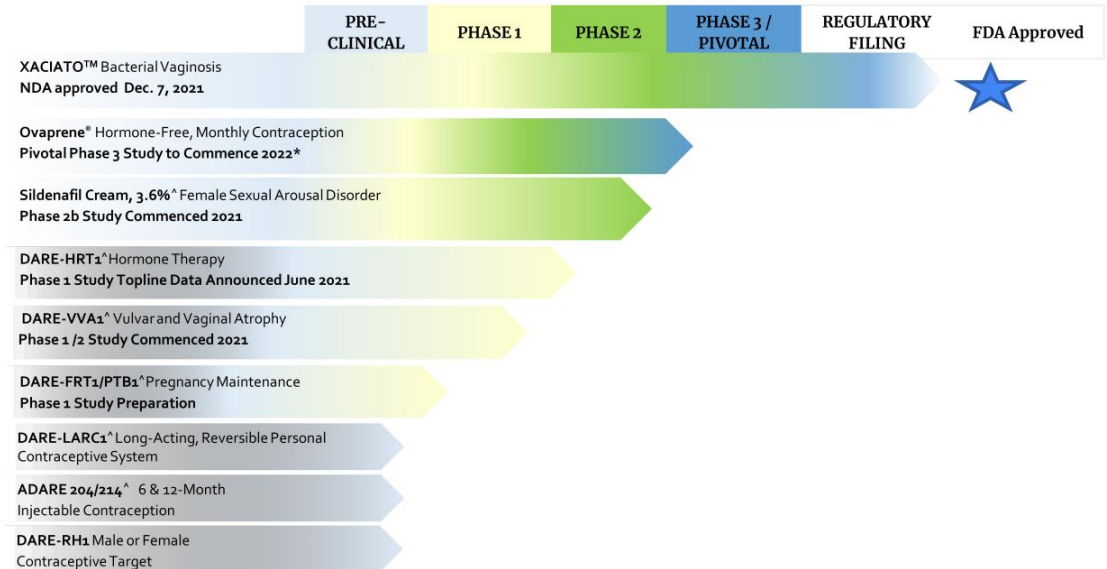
| PRE-CLINICAL | PHASE 1 | PHASE 2 | PHASE 3 / PIVOTAL | REGULATORY FILING | FDA Approved |
|---|---|---|---|---|---|

**XACIATO™** Bacterial Vaginosis
**NDA approved Dec. 7, 2021**

**Ovaprene®** Hormone-Free, Monthly Contraception
**Pivotal Phase 3 Study to Commence 2022\***

**Sildenafil Cream, 3.6%^** Female Sexual Arousal Disorder
**Phase 2b Study Commenced 2021**

**DARE-HRT1^** Hormone Therapy
**Phase 1 Study Topline Data Announced June 2021**

**DARE-VVA1^** Vulvar and Vaginal Atrophy
**Phase 1 /2 Study Commenced 2021**

**DARE-FRT1/PTB1^** Pregnancy Maintenance
**Phase 1 Study Preparation**

**DARE-LARC1^** Long-Acting, Reversible Personal Contraceptive System

**ADARE 204/214^** 6 & 12-Month Injectable Contraception

**DARE-RH1** Male or Female Contraceptive Target